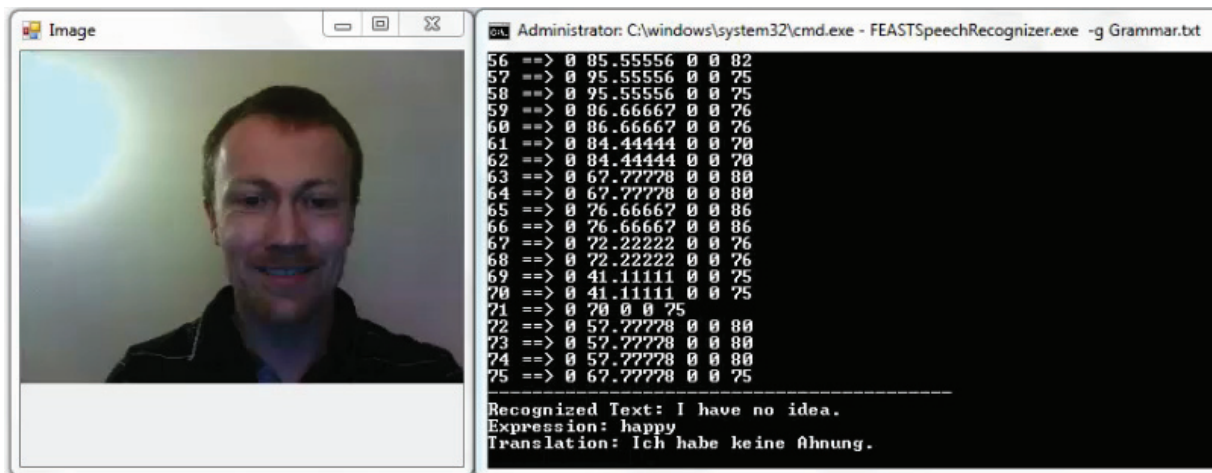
Image

Administrator: C:\windows\system32\cmd.exe - FEASTSpeechRecognizer.exe -g Grammar.txt

56 ==> 0 85.55556 0 0 82
57 ==> 0 95.55556 0 0 75
58 ==> 0 95.55556 0 0 75
59 ==> 0 86.66667 0 0 76
60 ==> 0 86.66667 0 0 76
61 ==> 0 84.44444 0 0 70
62 ==> 0 84.44444 0 0 70
63 ==> 0 67.77778 0 0 80
64 ==> 0 67.77778 0 0 80
65 ==> 0 76.66667 0 0 86
66 ==> 0 76.66667 0 0 86
67 ==> 0 72.22222 0 0 76
68 ==> 0 72.22222 0 0 76
69 ==> 0 41.11111 0 0 75
70 ==> 0 41.11111 0 0 75
71 ==> 0 70 0 0 75
72 ==> 0 57.77778 0 0 80
73 ==> 0 57.77778 0 0 80
74 ==> 0 57.77778 0 0 80
75 ==> 0 67.77778 0 0 75
----------------------------------------
Recognized Text: I have no idea.
Expression: happy
Translation: Ich habe keine Ahnung.